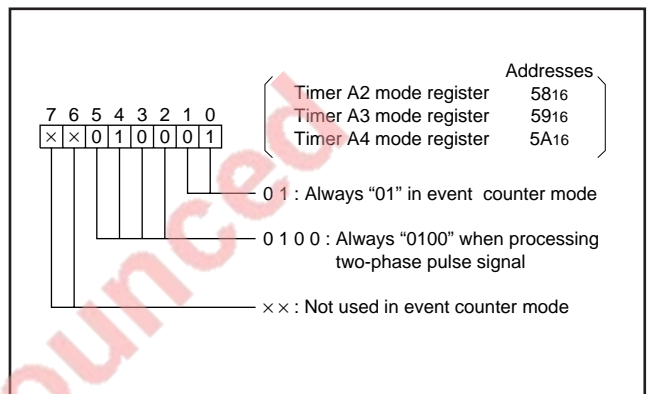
Addresses

Timer A2 mode register $58_{16}$

Timer A3 mode register $59_{16}$

Timer A4 mode register $5A_{16}$

7 6 5 4 3 2 1 0

× × 0 1 0 0 0 1

0 1 : Always “01” in event counter mode

0 1 0 0 : Always “0100” when processing two-phase pulse signal

× × : Not used in event counter mode

ounced